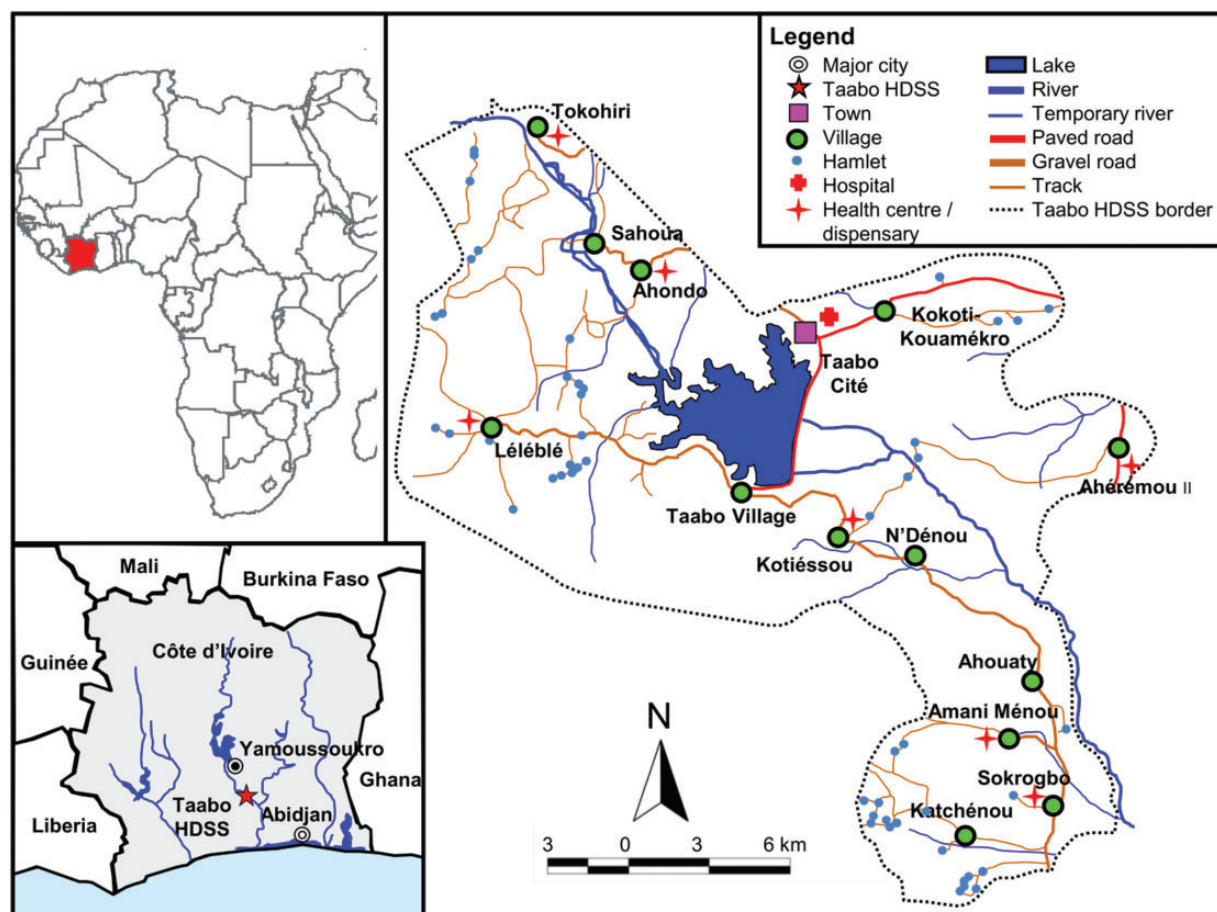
Legend

| | |
|---|---|
| Major city | Lake |
| Taabo HDSS | River |
| Town | Temporary river |
| Village | Paved road |
| Hamlet | Gravel road |
| Hospital | Track |
| Health centre / dispensary | Taabo HDSS border |

Tokohiri
Sahoua
Ahondo
Kokoti-Kouamékro
Taabo Cité
Léléblé
Taabo Village
Ahérémou II
Kotiéssou
N'Dénou
Ahouaty
Amani Ménou
Sokrogbo
Katchénou

N

3 0 3 6 km

Mali
Burkina Faso
Guinée
Côte d'Ivoire
Yamoussoukro
Ghana
Taabo HDSS
Abidjan
Liberia